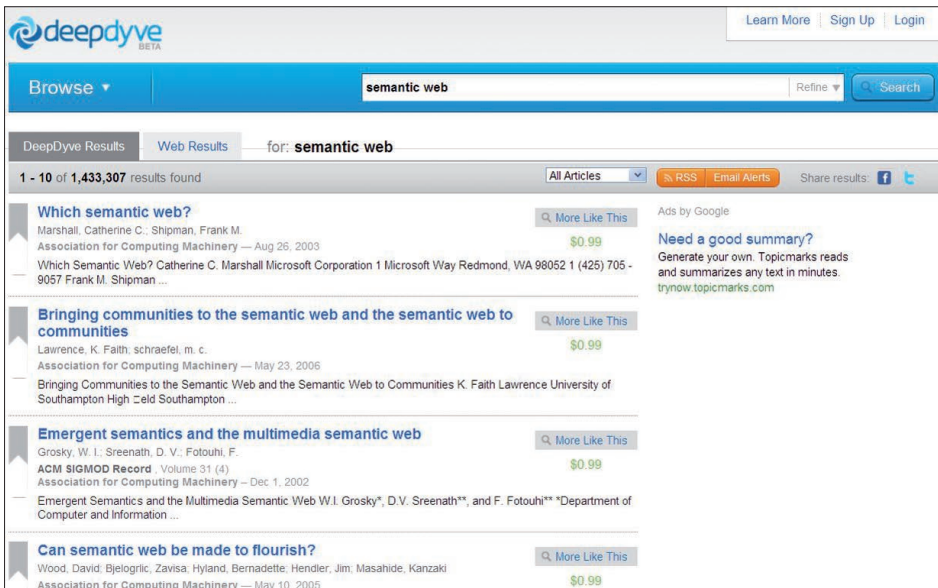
deepdyve BETA

Learn More | Sign Up | Login

Browse ▾

semantic web

Refine ▾ Search

DeepDyve Results Web Results for: semantic web

1 - 10 of 1,433,307 results found

All Articles

RSS Email Alerts Share results:

Which semantic web?
Marshall, Catherine C.; Shipman, Frank M.
Association for Computing Machinery — Aug 26, 2003
Which Semantic Web? Catherine C. Marshall Microsoft Corporation 1 Microsoft Way Redmond, WA 98052 1 (425) 705 - 9057 Frank M. Shipman ...

More Like This
$0.99

Bringing communities to the semantic web and the semantic web to communities
Lawrence, K. Faith; schraefel, m. c.
Association for Computing Machinery — May 23, 2006
Bringing Communities to the Semantic Web and the Semantic Web to Communities K. Faith Lawrence University of Southampton High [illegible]eld Southampton ...

More Like This
$0.99

Emergent semantics and the multimedia semantic web
Grosky, W. I.; Sreenath, D. V.; Fotouhi, F.
ACM SIGMOD Record , Volume 31 (4)
Association for Computing Machinery – Dec 1, 2002
Emergent Semantics and the Multimedia Semantic Web W.I. Grosky*, D.V. Sreenath**, and F. Fotouhi** *Department of Computer and Information ...

More Like This
$0.99

Can semantic web be made to flourish?
Wood, David; Bjelogrlic, Zavisa; Hyland, Bernadette; Hendler, Jim; Masahide, Kanzaki
Association for Computing Machinery — May 10, 2005

More Like This
$0.99

Ads by Google

Need a good summary?
Generate your own. Topicmarks reads and summarizes any text in minutes.
trynow.topicmarks.com